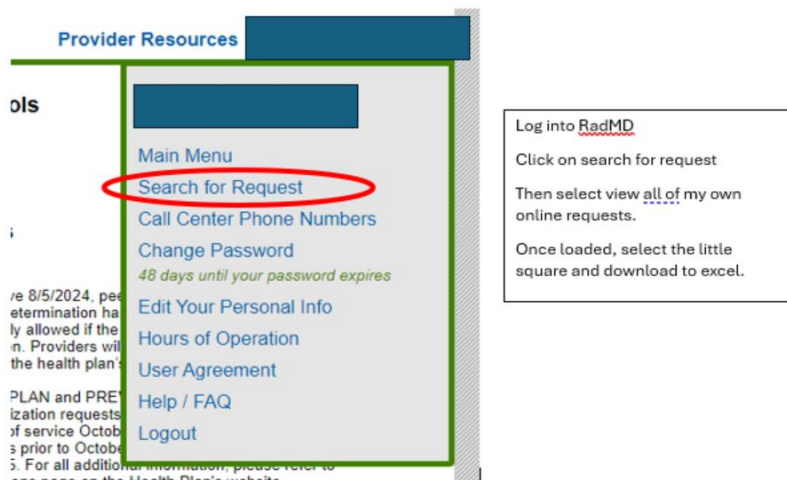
Provider Resources

ols

s

e 8/5/2024, pee
etermination ha
ly allowed if the
n. Providers wil
the health plan's

PLAN and PRE
ization requests
of service Octob
s prior to Octobe
5. For all additional information, please refer to
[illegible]

Main Menu
Search for Request
Call Center Phone Numbers
Change Password
48 days until your password expires
Edit Your Personal Info
Hours of Operation
User Agreement
Help / FAQ
Logout

Log into RadMD

Click on search for request

Then select view all of my own online requests.

Once loaded, select the little square and download to excel.